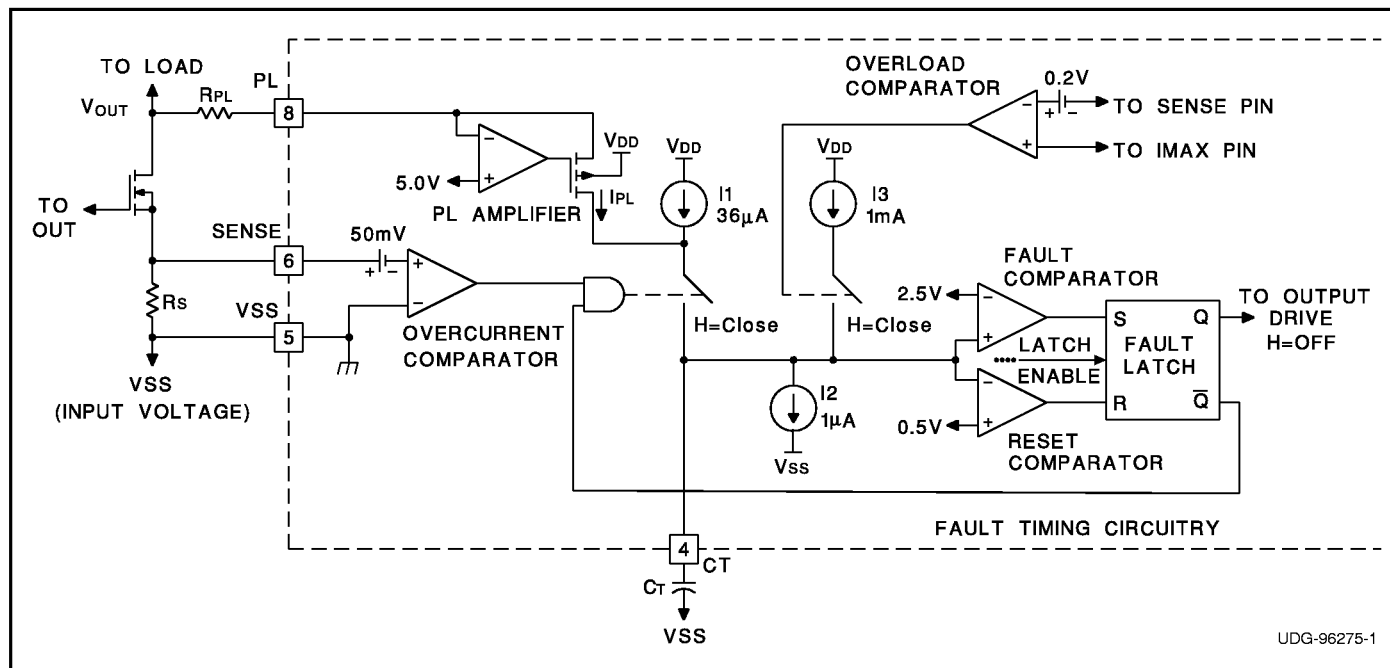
TO LOAD
$V_{OUT}$
$R_{PL}$
PL
8
TO OUT
SENSE
6
$R_S$
VSS
5
VSS
(INPUT VOLTAGE)
−
+
5.0V
PL AMPLIFIER
$V_{DD}$
$I_{PL}$
$V_{DD}$
I1
36μA
50mV
+
−
+
−
OVERCURRENT COMPARATOR
H=Close
OVERLOAD COMPARATOR
−
+
0.2V
+
−
TO SENSE PIN
TO IMAX PIN
$V_{DD}$
I3
1mA
H=Close
FAULT COMPARATOR
2.5V
−
+
LATCH ENABLE
S
Q
FAULT LATCH
R
$\overline{Q}$
TO OUTPUT DRIVE H=OFF
I2
1μA
$V_{SS}$
0.5V
−
+
RESET COMPARATOR
FAULT TIMING CIRCUITRY
4
CT
$C_T$
VSS
UDG-96275-1